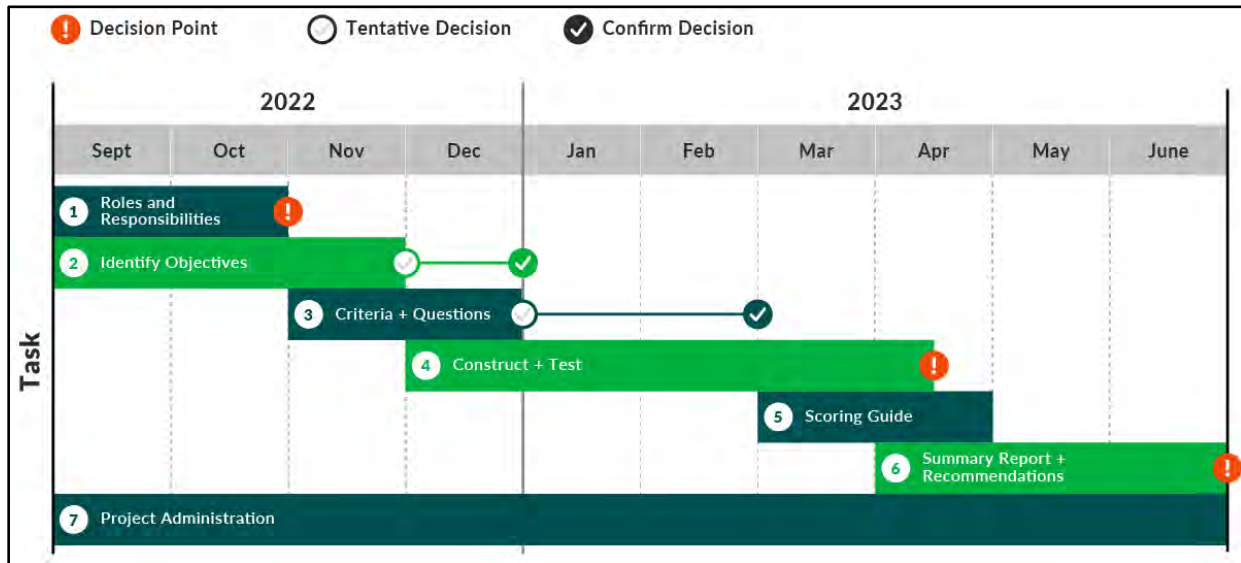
Decision Point Tentative Decision Confirm Decision

2022 2023

| Sept | Oct | Nov | Dec | Jan | Feb | Mar | Apr | May | June |
|---|---|---|---|---|---|---|---|---|---|

Task

1 Roles and Responsibilities

2 Identify Objectives

3 Criteria + Questions

4 Construct + Test

5 Scoring Guide

6 Summary Report + Recommendations

7 Project Administration